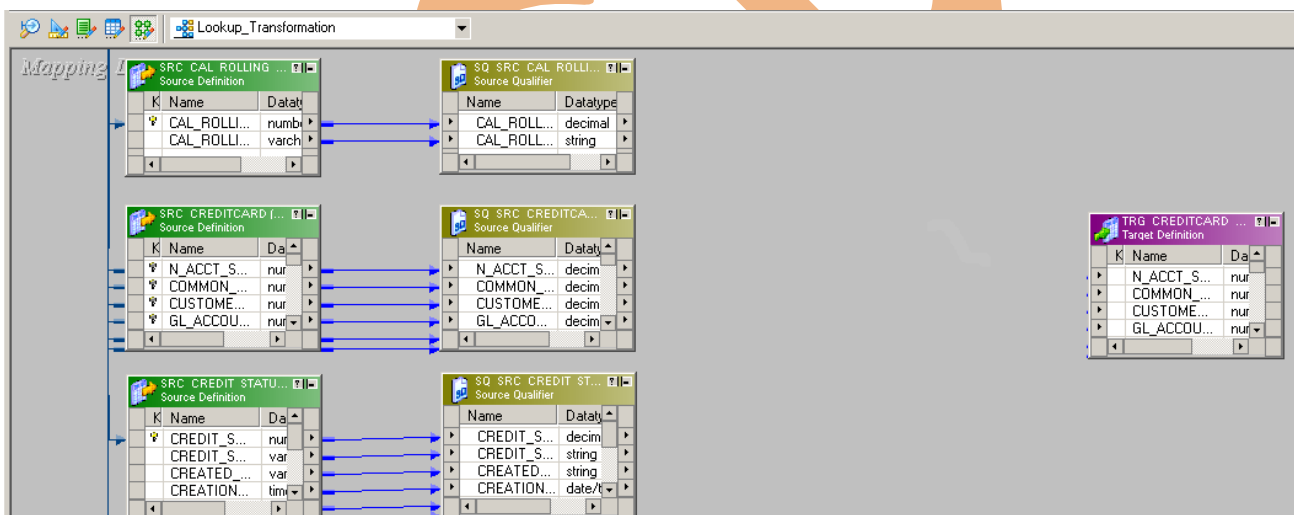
Lookup_Transformation

Mapping I

SRC CAL ROLLING ...
Source Definition

| K | Name | Dataty |
|---|---|---|
| | CAL_ROLLI... | numbe |
| | CAL_ROLLI... | varch |

SQ SRC CAL ROLLI...
Source Qualifier

| Name | Datatype |
|---|---|
| CAL_ROLLI... | decimal |
| CAL_ROLL... | string |

SRC CREDITCARD (...
Source Definition

| K | Name | Da |
|---|---|---|
| | N_ACCT_S... | nur |
| | COMMON_... | nur |
| | CUSTOME... | nur |
| | GL_ACCOU... | nur |

SQ SRC CREDITCA...
Source Qualifier

| Name | Dataty |
|---|---|
| N_ACCT_S... | decim |
| COMMON_... | decim |
| CUSTOME... | decim |
| GL_ACCO... | decim |

TRG CREDITCARD ...
Target Definition

| K | Name | Da |
|---|---|---|
| | N_ACCT_S... | nur |
| | COMMON_... | nur |
| | CUSTOME... | nur |
| | GL_ACCOU... | nur |

SRC CREDIT STATU...
Source Definition

| K | Name | Da |
|---|---|---|
| | CREDIT_S... | nur |
| | CREDIT_S... | var |
| | CREATED_... | var |
| | CREATION... | tim |

SQ SRC CREDIT ST...
Source Qualifier

| Name | Dataty |
|---|---|
| CREDIT_S... | decim |
| CREDIT_S... | string |
| CREATED... | string |
| CREATION... | date/t |